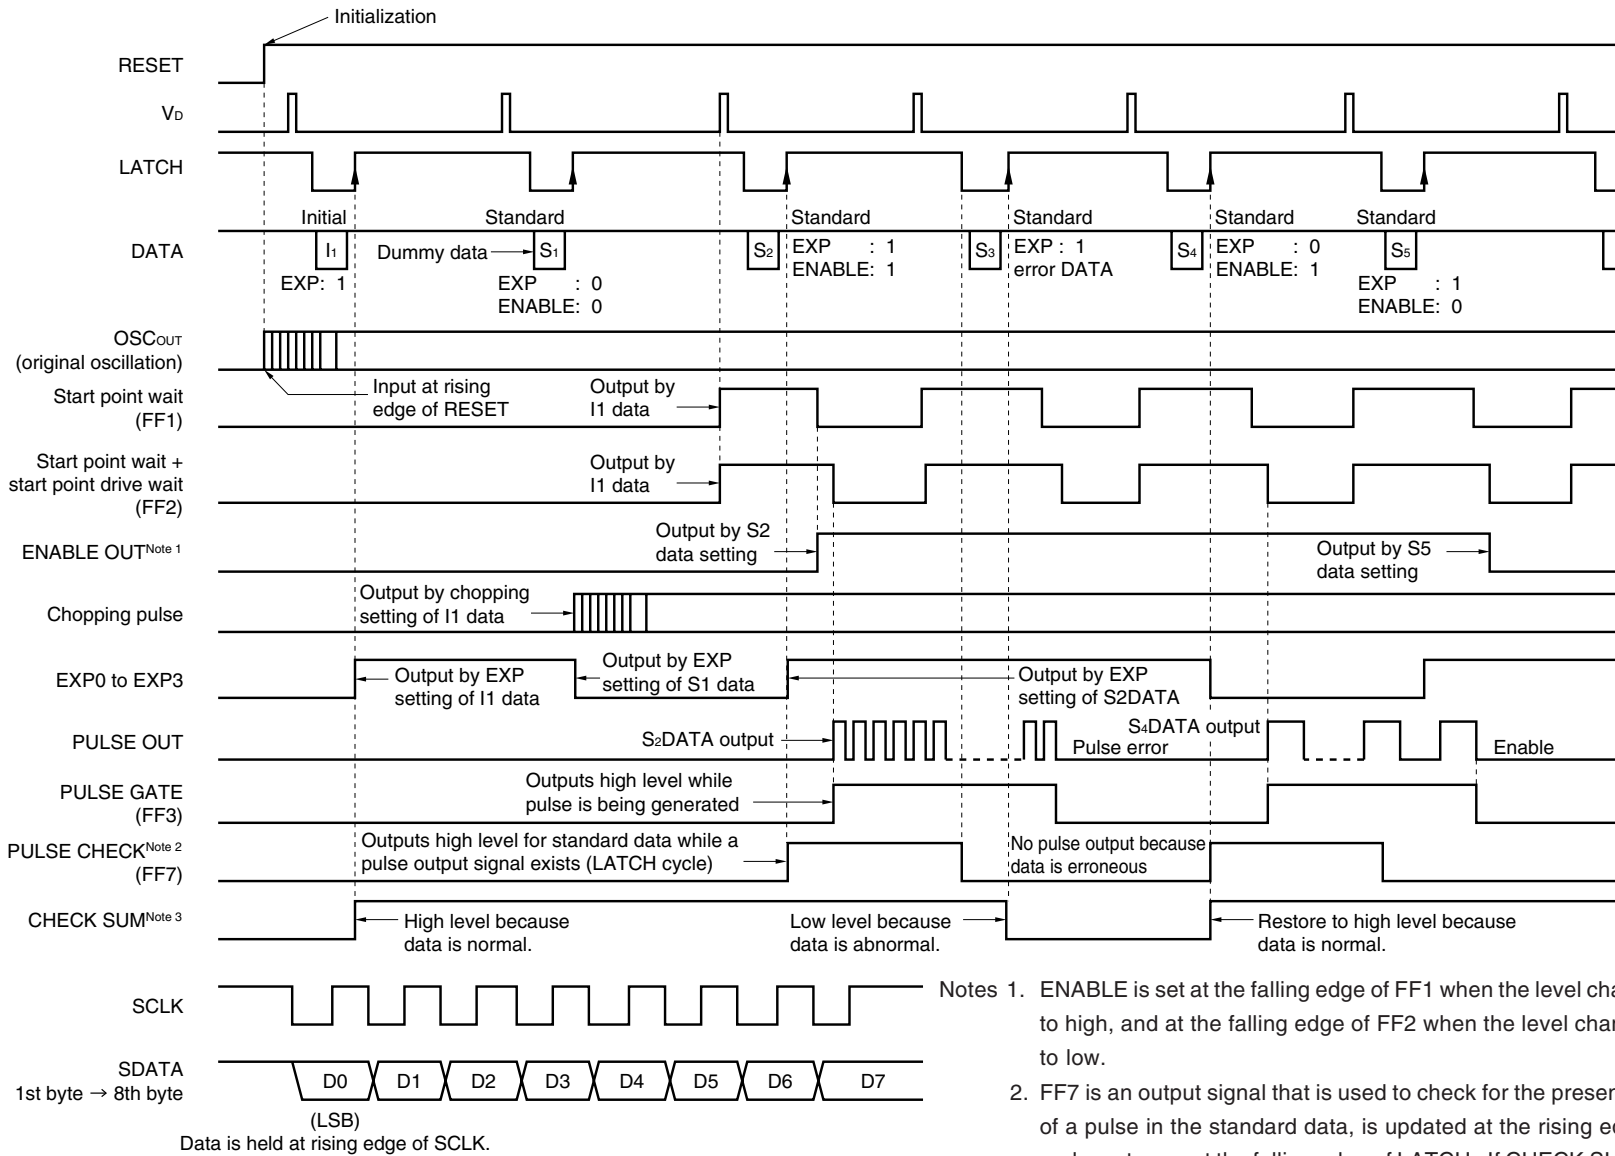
Initialization

RESET

$V_D$

LATCH

DATA

Initial

$I_1$

EXP: 1

Dummy data

$S_1$

Standard

EXP : 0
ENABLE: 0

$S_2$

Standard

EXP : 1
ENABLE: 1

$S_3$

Standard

EXP : 1
error DATA

$S_4$

Standard

EXP : 0
ENABLE: 1

Standard

$S_5$

EXP : 1
ENABLE: 0

$OSC_{OUT}$
(original oscillation)

Start point wait
(FF1)

Input at rising edge of RESET

Output by I1 data

Start point wait +
start point drive wait
(FF2)

Output by I1 data

ENABLE OUT$^{Note\ 1}$

Output by S2 data setting

Output by S5 data setting

Chopping pulse

Output by chopping setting of I1 data

EXP0 to EXP3

Output by EXP setting of I1 data

Output by EXP setting of S1 data

Output by EXP setting of S2DATA

PULSE OUT

$S_2$DATA output

$S_4$DATA output

Pulse error

Enable

PULSE GATE
(FF3)

Outputs high level while pulse is being generated

PULSE CHECK$^{Note\ 2}$
(FF7)

Outputs high level for standard data while a pulse output signal exists (LATCH cycle)

No pulse output because data is erroneous

CHECK SUM$^{Note\ 3}$

High level because data is normal.

Low level because data is abnormal.

Restore to high level because data is normal.

SCLK

SDATA
1st byte → 8th byte

D0 D1 D2 D3 D4 D5 D6 D7

(LSB)

Data is held at rising edge of SCLK.

Notes 1. ENABLE is set at the falling edge of FF1 when the level cha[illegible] to high, and at the falling edge of FF2 when the level char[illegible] to low.

2. FF7 is an output signal that is used to check for the preser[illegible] of a pulse in the standard data, is updated at the rising ed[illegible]